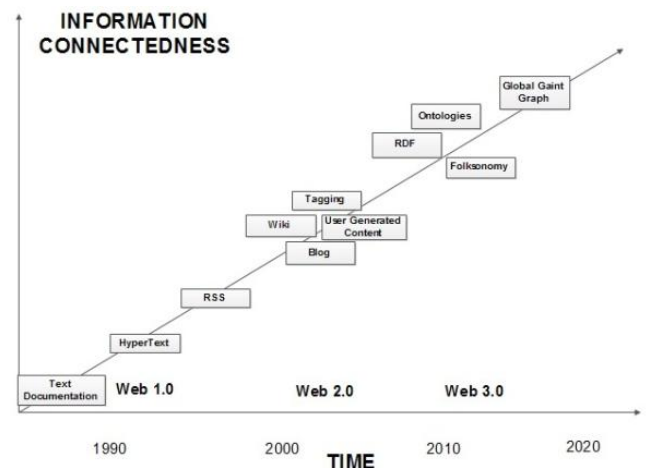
INFORMATION CONNECTEDNESS

Global Gaint Graph

Ontologies

RDF

Folksonomy

Tagging

Wiki

User Generated Content

Blog

RSS

HyperText

Text Documentation

Web 1.0

Web 2.0

Web 3.0

1990

2000

2010

2020

TIME